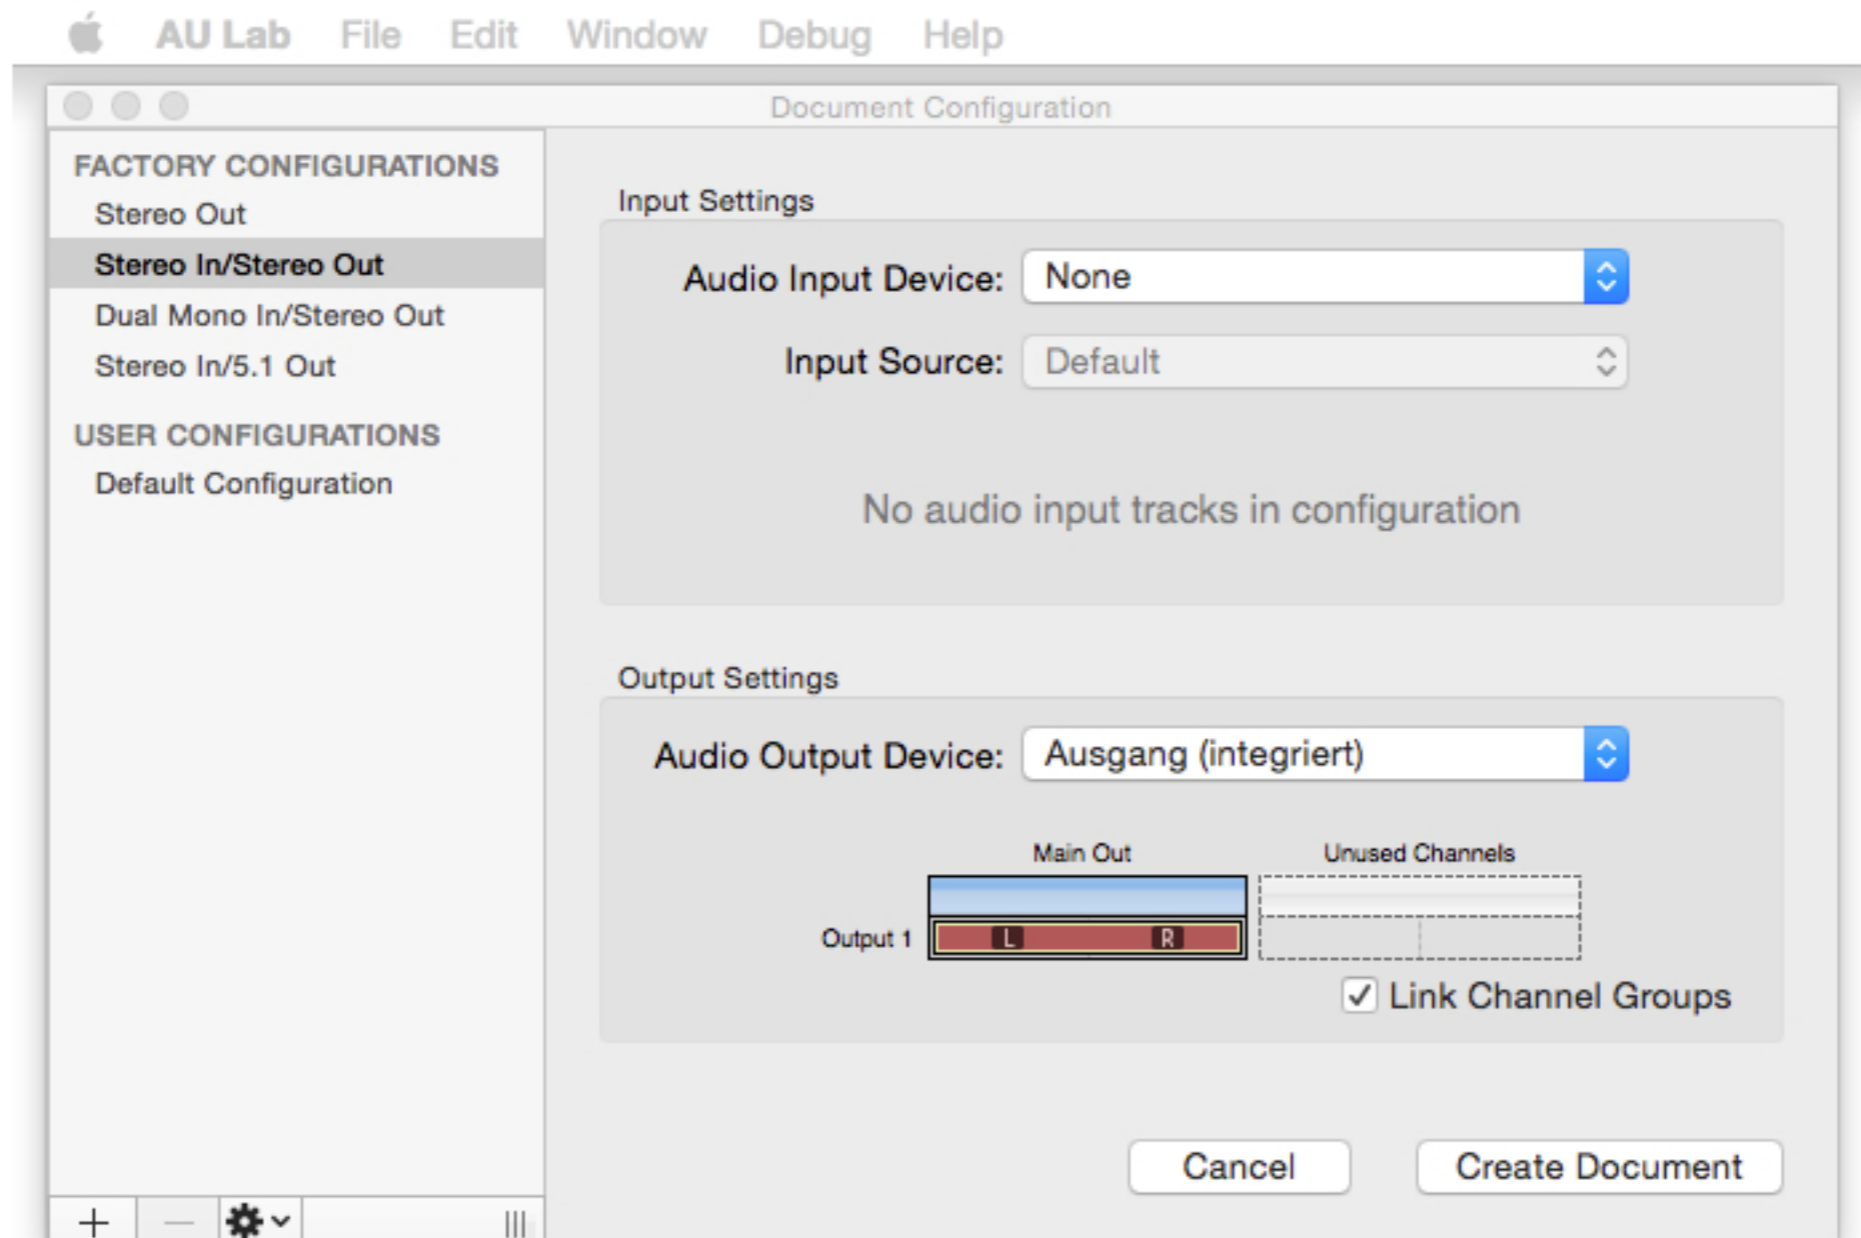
AU Lab File Edit Window Debug Help

Document Configuration

FACTORY CONFIGURATIONS
Stereo Out
Stereo In/Stereo Out
Dual Mono In/Stereo Out
Stereo In/5.1 Out

USER CONFIGURATIONS
Default Configuration

Input Settings

Audio Input Device: None

Input Source: Default

No audio input tracks in configuration

Output Settings

Audio Output Device: Ausgang (integriert)

Main Out

Unused Channels

Output 1

L

R

Link Channel Groups

Cancel

Create Document

+

—